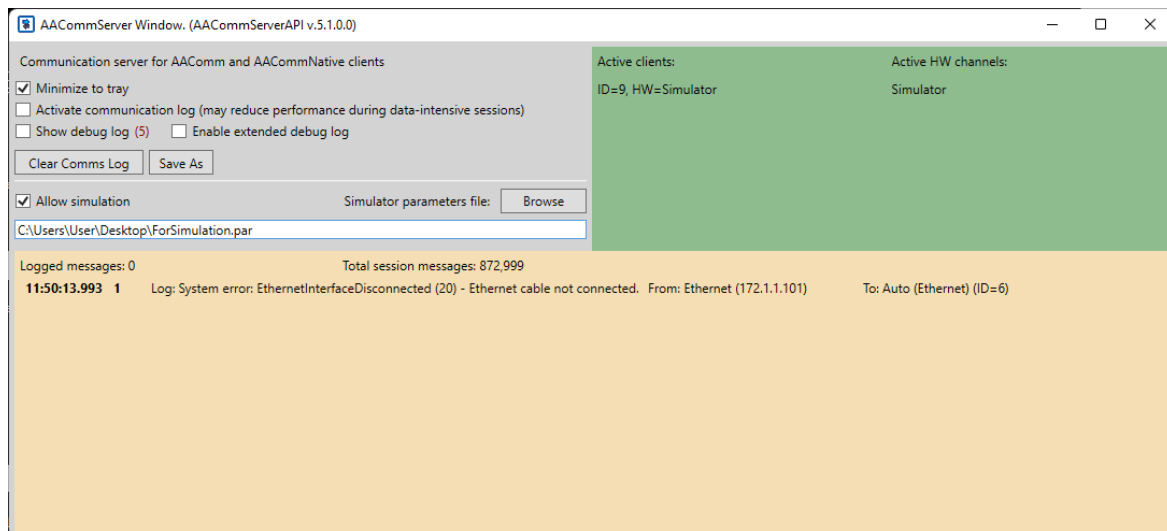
AACommServer Window. (AACommServerAPI v.5.1.0.0)

Communication server for AAComm and AACommNative clients

Minimize to tray

Activate communication log (may reduce performance during data-intensive sessions)

Show debug log (5)   Enable extended debug log

Clear Comms Log   Save As

Allow simulation   Simulator parameters file:   Browse

C:\Users\User\Desktop\ForSimulation.par

Active clients:

ID=9, HW=Simulator

Active HW channels:

Simulator

Logged messages: 0   Total session messages: 872,999

11:50:13.993   1   Log: System error: EthernetInterfaceDisconnected (20) - Ethernet cable not connected.   From: Ethernet (172.1.1.101)   To: Auto (Ethernet) (ID=6)